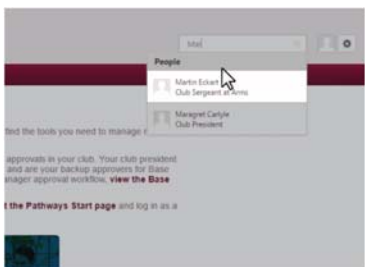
Mal

People

Martin Eckert
Club Sergeant at Arms

Maragret Carlyle
Club President

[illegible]find the tools you need to manage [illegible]

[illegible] approvals in your club. Your club president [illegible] and are your backup approvers for Base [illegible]anager approval workflow, view the Base

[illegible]t the Pathways Start page and log in as a